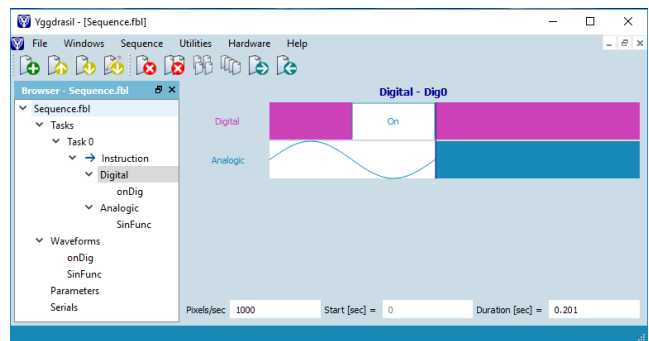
Yggdrasil - [Sequence.fbl]

File Windows Sequence Utilities Hardware Help

Browser - Sequence.fbl

Sequence.fbl
Tasks
Task 0
Instruction
Digital
onDig
Analogic
SinFunc
Waveforms
onDig
SinFunc
Parameters
Serials

Digital - Dig0

Digital
On
Analogic

Pixels/sec 1000 Start [sec] = 0 Duration [sec] = 0.201